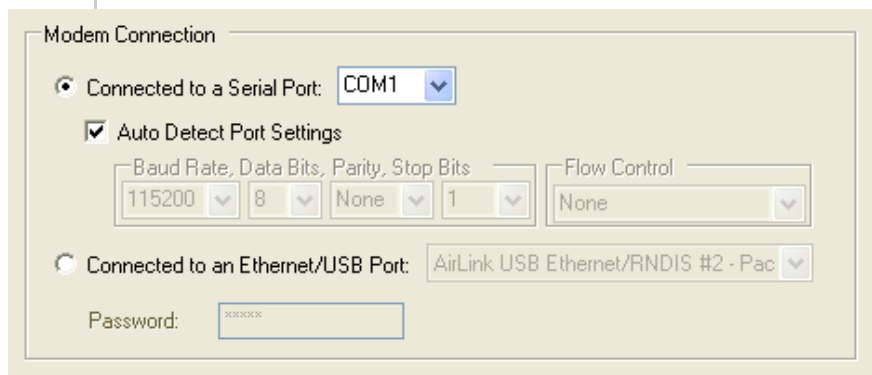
Modem Connection

Connected to a Serial Port: COM1

Auto Detect Port Settings

Baud Rate, Data Bits, Parity, Stop Bits

115200 8 None 1

Flow Control

None

Connected to an Ethernet/USB Port: AirLink USB Ethernet/RNDIS #2 - Pac

Password: *****